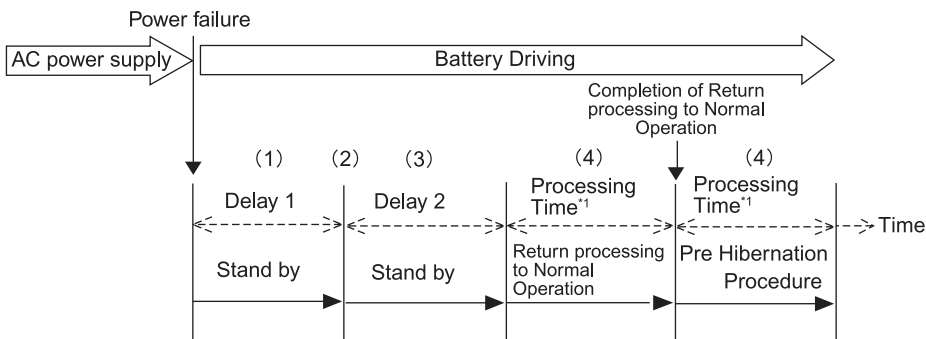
Power failure

AC power supply

Battery Driving

Completion of Return processing to Normal Operation

(1)

(2)

(3)

(4)

(4)

Delay 1

Delay 2

Processing Time$^{*1}$

Processing Time$^{*1}$

Time

Stand by

Stand by

Return processing to Normal Operation

Pre Hibernation Procedure